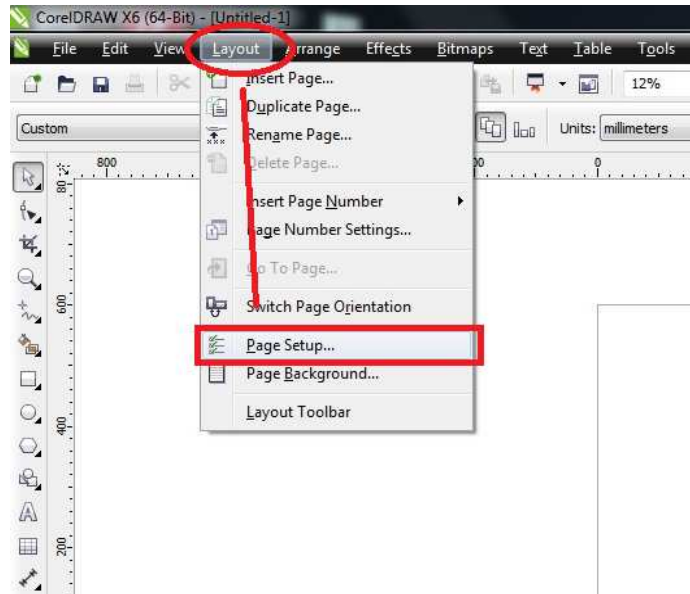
CorelDRAW X6 (64-Bit) - [Untitled-1]

File Edit View Layout Arrange Effects Bitmaps Text Table Tools

12%

Custom

Units: millimeters

800

Insert Page...
Duplicate Page...
Rename Page...
Delete Page...
Insert Page Number
Page Number Settings...
Go To Page...
Switch Page Orientation
Page Setup...
Page Background...
Layout Toolbar

800
600
400
200